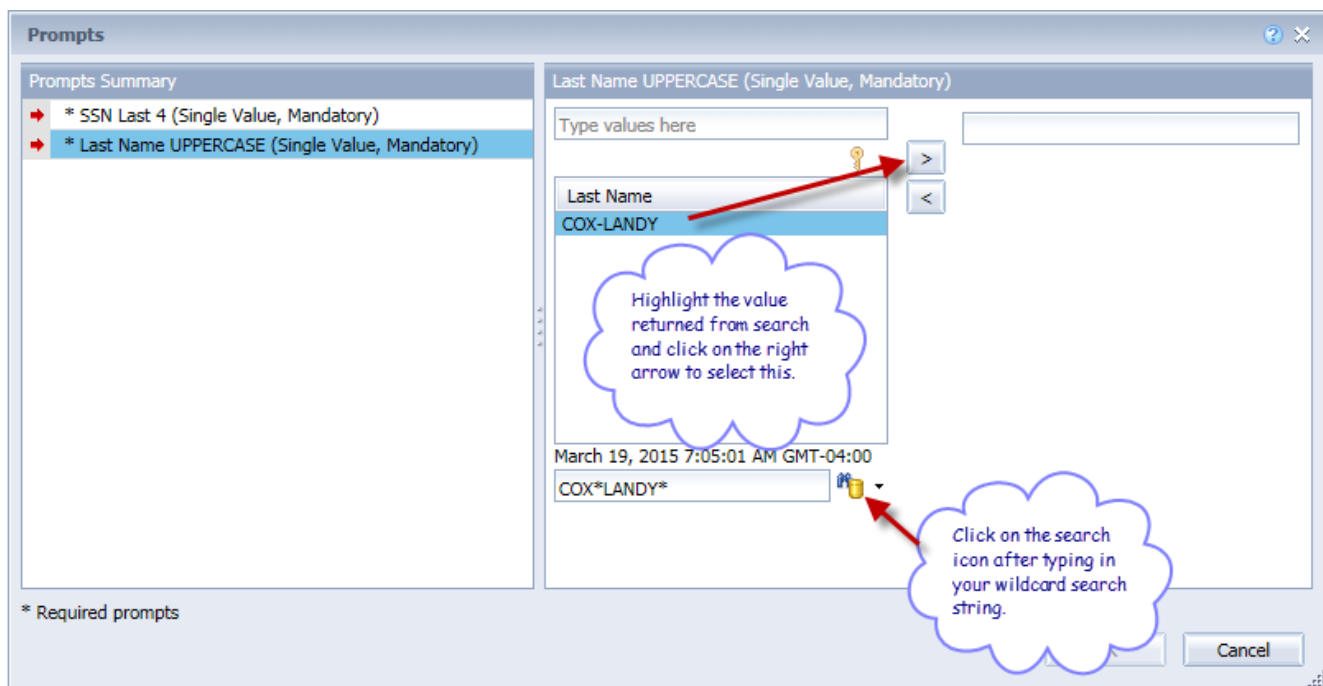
Prompts

Prompts Summary

* SSN Last 4 (Single Value, Mandatory)

* Last Name UPPERCASE (Single Value, Mandatory)

Last Name UPPERCASE (Single Value, Mandatory)

Type values here

>

<

Last Name

COX-LANDY

Highlight the value returned from search and click on the right arrow to select this.

March 19, 2015 7:05:01 AM GMT-04:00

COX*LANDY*

Click on the search icon after typing in your wildcard search string.

* Required prompts

Cancel